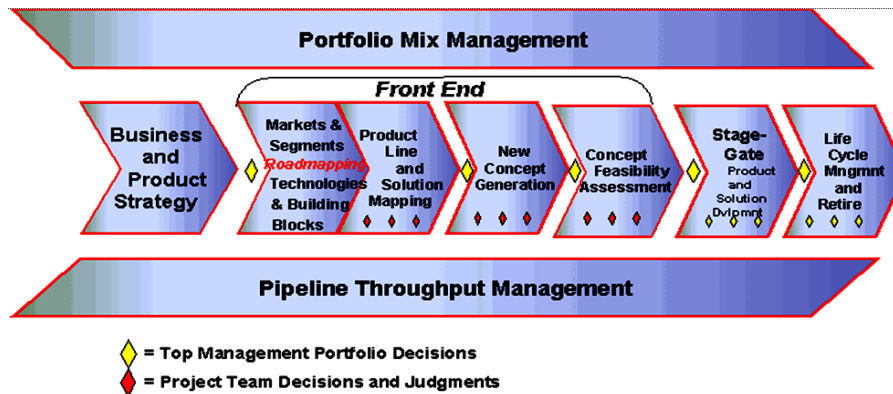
Portfolio Mix Management

Front End

Business and Product Strategy

Markets & Segments Roadmapping Technologies & Building Blocks

Product Line and Solution Mapping

New Concept Generation

Concept Feasibility Assessment

Stage-Gate Product and Solution Dvlpmnt

Life Cycle Mngmnt and Retire

Pipeline Throughput Management

= Top Management Portfolio Decisions

= Project Team Decisions and Judgments